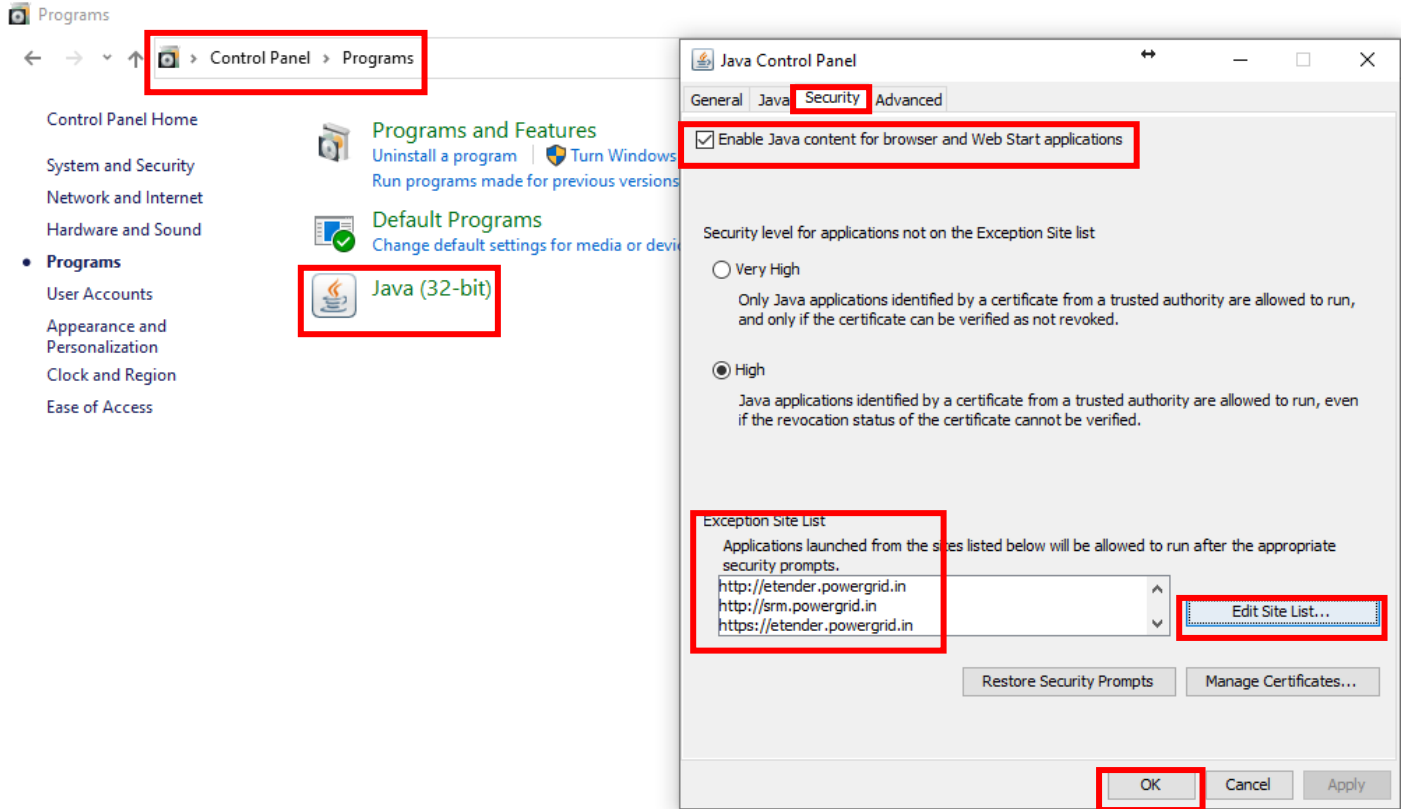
Programs

Control Panel › Programs

Control Panel Home

System and Security

Network and Internet

Hardware and Sound

Programs

User Accounts

Appearance and Personalization

Clock and Region

Ease of Access

Programs and Features

Uninstall a program | Turn Windows

Run programs made for previous versions

Default Programs

Change default settings for media or devic

Java (32-bit)

Java Control Panel

General | Java | Security | Advanced

Enable Java content for browser and Web Start applications

Security level for applications not on the Exception Site list

Very High

Only Java applications identified by a certificate from a trusted authority are allowed to run, and only if the certificate can be verified as not revoked.

High

Java applications identified by a certificate from a trusted authority are allowed to run, even if the revocation status of the certificate cannot be verified.

Exception Site List

Applications launched from the sites listed below will be allowed to run after the appropriate security prompts.

http://etender.powergrid.in
http://srm.powergrid.in
https://etender.powergrid.in

Edit Site List...

Restore Security Prompts

Manage Certificates...

OK

Cancel

Apply